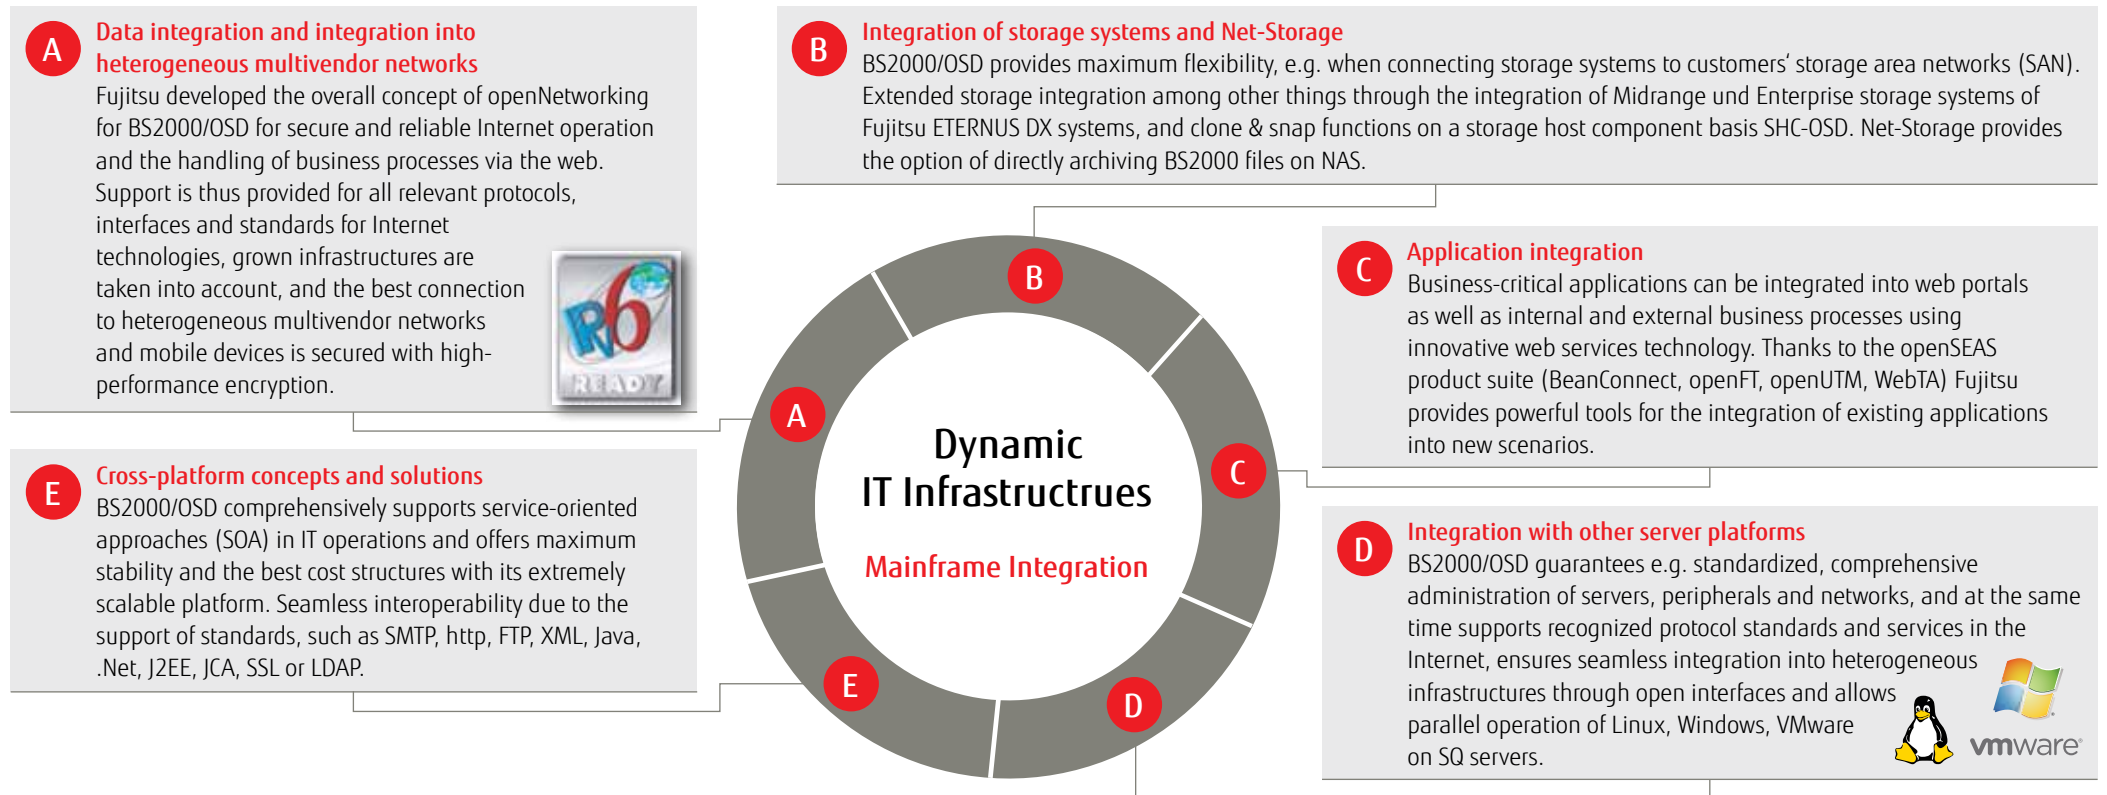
A Data integration and integration into heterogeneous multivendor networks

Fujitsu developed the overall concept of openNetworking for BS2000/OSD for secure and reliable Internet operation and the handling of business processes via the web. Support is thus provided for all relevant protocols, interfaces and standards for Internet technologies, grown infrastructures are taken into account, and the best connection to heterogeneous multivendor networks and mobile devices is secured with high-performance encryption.

IPv6 READY

B Integration of storage systems and Net-Storage

BS2000/OSD provides maximum flexibility, e.g. when connecting storage systems to customers' storage area networks (SAN). Extended storage integration among other things through the integration of Midrange und Enterprise storage systems of Fujitsu ETERNUS DX systems, and clone & snap functions on a storage host component basis SHC-OSD. Net-Storage provides the option of directly archiving BS2000 files on NAS.

C Application integration

Business-critical applications can be integrated into web portals as well as internal and external business processes using innovative web services technology. Thanks to the openSEAS product suite (BeanConnect, openFT, openUTM, WebTA) Fujitsu provides powerful tools for the integration of existing applications into new scenarios.

B

A

C

Dynamic IT Infrastructrues

Mainframe Integration

E

D

E Cross-platform concepts and solutions

BS2000/OSD comprehensively supports service-oriented approaches (SOA) in IT operations and offers maximum stability and the best cost structures with its extremely scalable platform. Seamless interoperability due to the support of standards, such as SMTP, http, FTP, XML, Java, .Net, J2EE, JCA, SSL or LDAP.

D Integration with other server platforms

BS2000/OSD guarantees e.g. standardized, comprehensive administration of servers, peripherals and networks, and at the same time supports recognized protocol standards and services in the Internet, ensures seamless integration into heterogeneous infrastructures through open interfaces and allows parallel operation of Linux, Windows, VMware on SQ servers.

vmware®